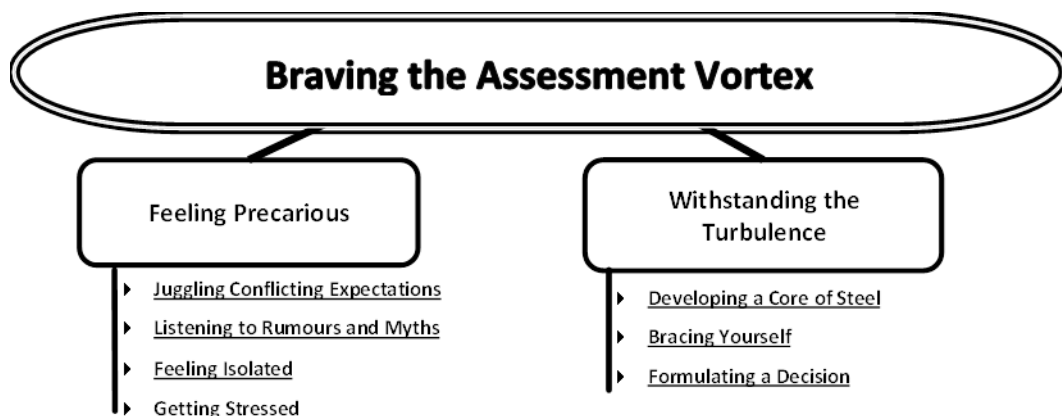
Braving the Assessment Vortex

Feeling Precarious

- Juggling Conflicting Expectations
- Listening to Rumours and Myths
- Feeling Isolated
- Getting Stressed

Withstanding the Turbulence

- Developing a Core of Steel
- Bracing Yourself
- Formulating a Decision